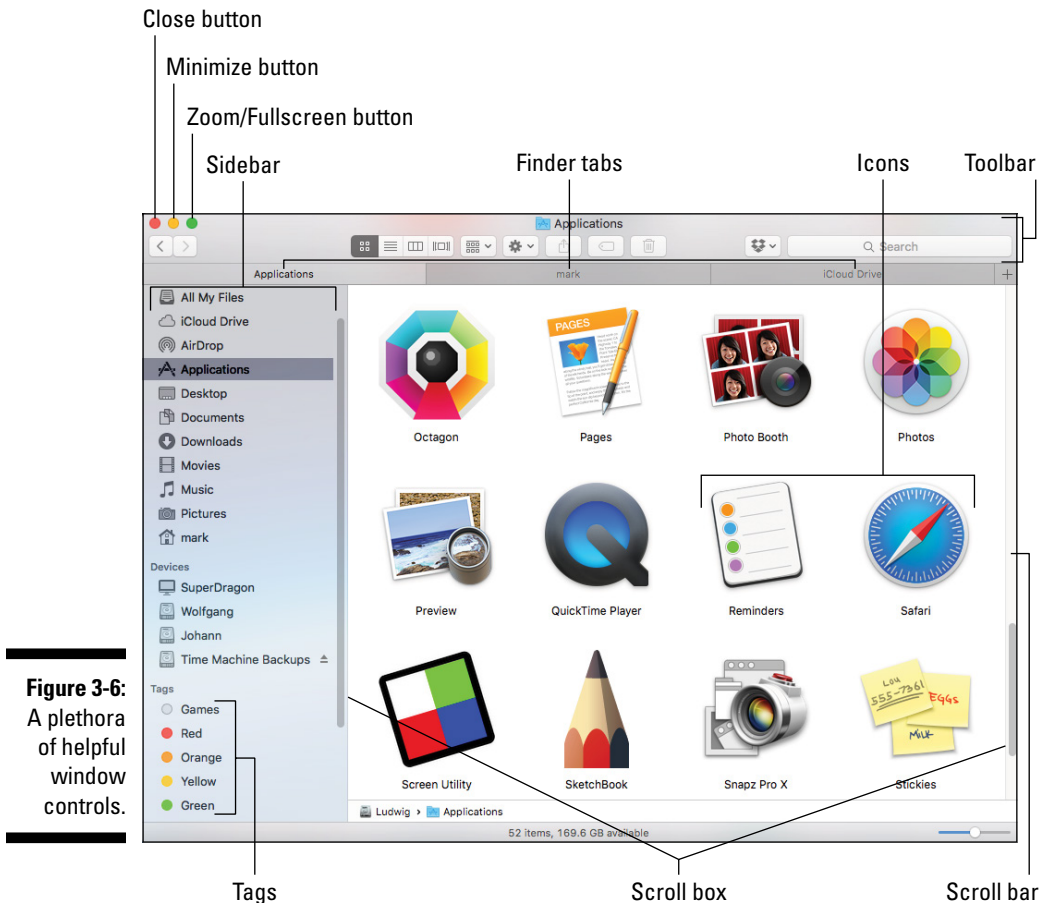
Close button

Minimize button

Zoom/Fullscreen button

Sidebar

Finder tabs

Icons

Toolbar

Applications

Search

Applications

mark

iCloud Drive

All My Files

iCloud Drive

AirDrop

Applications

Desktop

Documents

Downloads

Movies

Music

Pictures

mark

Devices

SuperDragon

Wolfgang

Johann

Time Machine Backups

Tags

Games

Red

Orange

Yellow

Green

PAGES

Octagon

Pages

Photo Booth

Photos

Preview

QuickTime Player

Reminders

Safari

LOU 555-7361 EGGS MILK

Screen Utility

SketchBook

Snapz Pro X

Stickies

Ludwig › Applications

52 items, 169.6 GB available

Figure 3-6: A plethora of helpful window controls.

Tags

Scroll box

Scroll bar